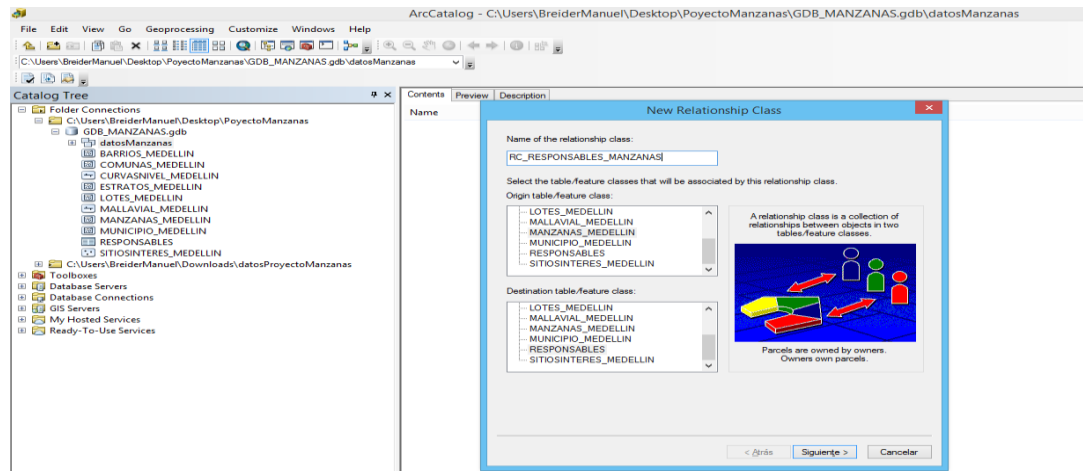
ArcCatalog - C:\Users\BreiderManuel\Desktop\PoyectoManzanas\GDB_MANZANAS.gdb\datosManzanas

File Edit View Go Geoprocessing Customize Windows Help

C:\Users\BreiderManuel\Desktop\PoyectoManzanas\GDB_MANZANAS.gdb\datosManzanas

Catalog Tree

Folder Connections
C:\Users\BreiderManuel\Desktop\PoyectoManzanas
GDB_MANZANAS.gdb
datosManzanas
BARRIOS_MEDELLIN
COMUNAS_MEDELLIN
CURVASNIVEL_MEDELLIN
ESTRATOS_MEDELLIN
LOTES_MEDELLIN
MALLAVIAL_MEDELLIN
MANZANAS_MEDELLIN
MUNICIPIO_MEDELLIN
RESPONSABLES
SITIOSINTERES_MEDELLIN
C:\Users\BreiderManuel\Downloads\datosProyectoManzanas
Toolboxes
Database Servers
Database Connections
GIS Servers
My Hosted Services
Ready-To-Use Services

Contents Preview Description

Name

New Relationship Class

Name of the relationship class:

RC_RESPONSABLES_MANZANAS

Select the table/feature classes that will be associated by this relationship class.

Origin table/feature class:

LOTES_MEDELLIN
MALLAVIAL_MEDELLIN
MANZANAS_MEDELLIN
MUNICIPIO_MEDELLIN
RESPONSABLES
SITIOSINTERES_MEDELLIN

A relationship class is a collection of relationships between objects in two tables/feature classes.

Destination table/feature class:

LOTES_MEDELLIN
MALLAVIAL_MEDELLIN
MANZANAS_MEDELLIN
MUNICIPIO_MEDELLIN
RESPONSABLES
SITIOSINTERES_MEDELLIN

Parcels are owned by owners.
Owners own parcels.

< Atrás Siguiente > Cancelar